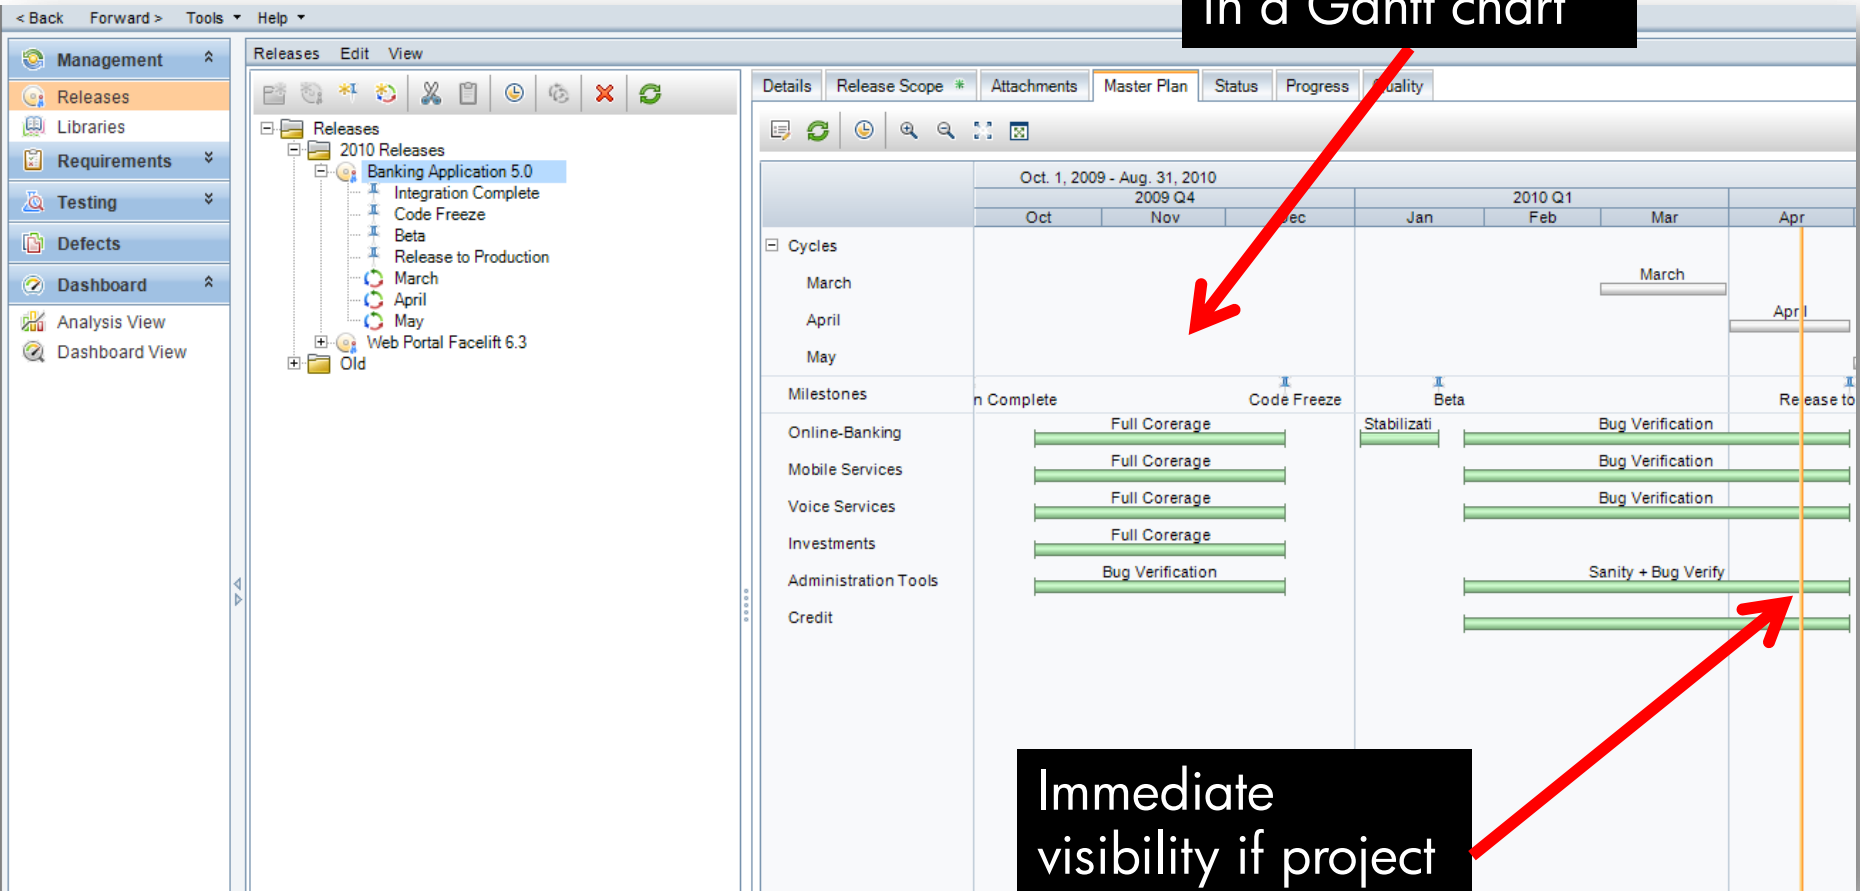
< Back Forward > Tools ▾ Help ▾

in a Gantt chart

Management
Releases
Libraries
Requirements
Testing
Defects
Dashboard
Analysis View
Dashboard View

Releases Edit View

Releases
2010 Releases
Banking Application 5.0
Integration Complete
Code Freeze
Beta
Release to Production
March
April
May
Web Portal Facelift 6.3
Old

Details Release Scope Attachments Master Plan Status Progress Quality

Oct. 1, 2009 - Aug. 31, 2010
2009 Q4
2010 Q1
Oct Nov Dec Jan Feb Mar Apr

Cycles
March
April
May
Milestones
Online-Banking
Mobile Services
Voice Services
Investments
Administration Tools
Credit

March
April
n Complete
Code Freeze
Beta
Release to
Full Corerage
Stabilizati
Bug Verification
Full Corerage
Bug Verification
Full Corerage
Bug Verification
Full Corerage
Bug Verification
Sanity + Bug Verify

Immediate visibility if project